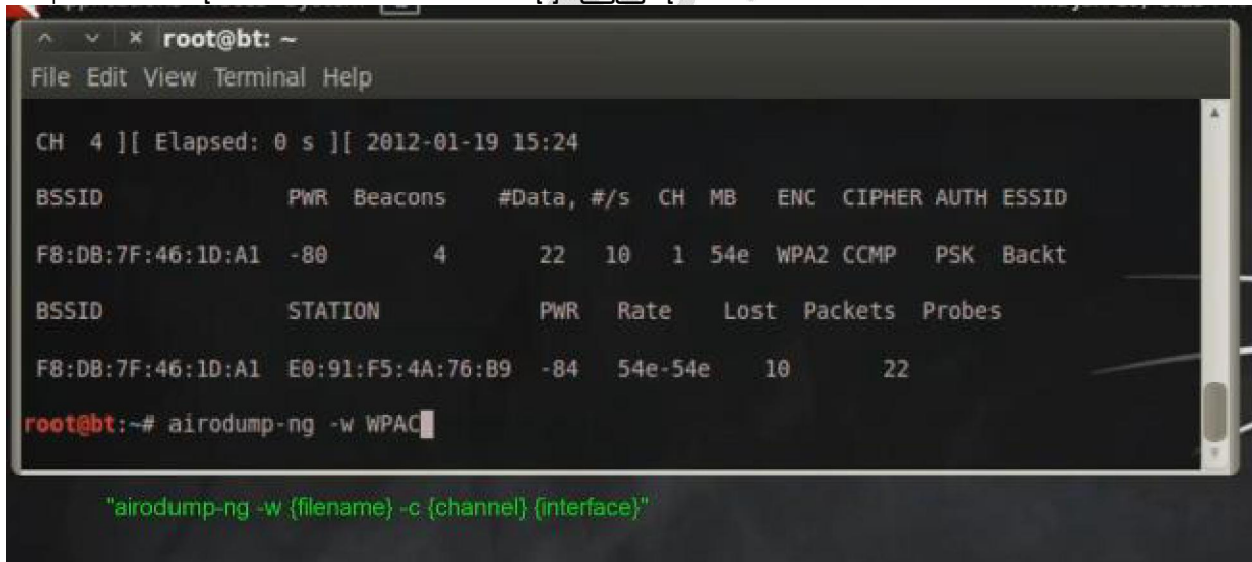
root@bt: ~

File Edit View Terminal Help

CH 4 ][ Elapsed: 0 s ][ 2012-01-19 15:24

| BSSID | PWR | Beacons | #Data, | #/s | CH | MB | ENC | CIPHER | AUTH | ESSID |
|---|---|---|---|---|---|---|---|---|---|---|
| F8:DB:7F:46:1D:A1 | -80 | 4 | 22 | 10 | 1 | 54e | WPA2 | CCMP | PSK | Backt |

| BSSID | STATION | PWR | Rate | Lost | Packets | Probes |
|---|---|---|---|---|---|---|
| F8:DB:7F:46:1D:A1 | E0:91:F5:4A:76:B9 | -84 | 54e-54e | 10 | 22 | |

root@bt:~# airodump-ng -w WPAC

"airodump-ng -w {filename} -c {channel} {interface}"